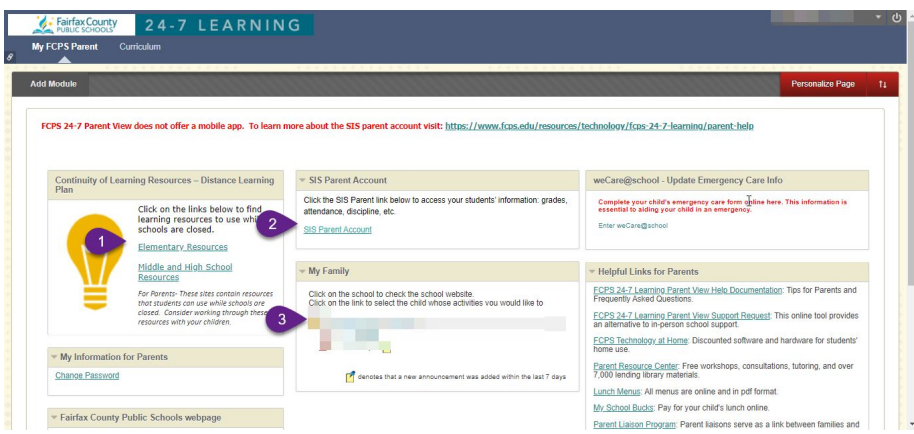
Fairfax County PUBLIC SCHOOLS 24-7 LEARNING

My FCPS Parent Curriculum

Add Module

Personalize Page

FCPS 24-7 Parent View does not offer a mobile app. To learn more about the SIS parent account visit: https://www.fcps.edu/resources/technology/fcps-24-7-learning/parent-help

Continuity of Learning Resources – Distance Learning Plan

Click on the links below to find learning resources to use while schools are closed.

1

Elementary Resources

Middle and High School Resources

For Parents- These sites contain resources that students can use while schools are closed. Consider working through these resources with your children.

My Information for Parents

Change Password

Fairfax County Public Schools webpage

SIS Parent Account

Click the SIS Parent link below to access your students' information: grades, attendance, discipline, etc.

2

SIS Parent Account

My Family

Click on the school to check the school website.
Click on the link to select the child whose activities you would like to

3

denotes that a new announcement was added within the last 7 days

weCare@school - Update Emergency Care Info

Complete your child's emergency care form online here. This information is essential to aiding your child in an emergency.

Enter weCare@school

Helpful Links for Parents

FCPS 24-7 Learning Parent View Help Documentation: Tips for Parents and Frequently Asked Questions.

FCPS 24-7 Learning Parent View Support Request: This online tool provides an alternative to in-person school support.

FCPS Technology at Home: Discounted software and hardware for students' home use.

Parent Resource Center: Free workshops, consultations, tutoring, and over 7,000 lending library materials.

Lunch Menus: All menus are online and in pdf format.

My School Bucks: Pay for your child's lunch online.

Parent Liaison Program: Parent liaisons serve as a link between families and